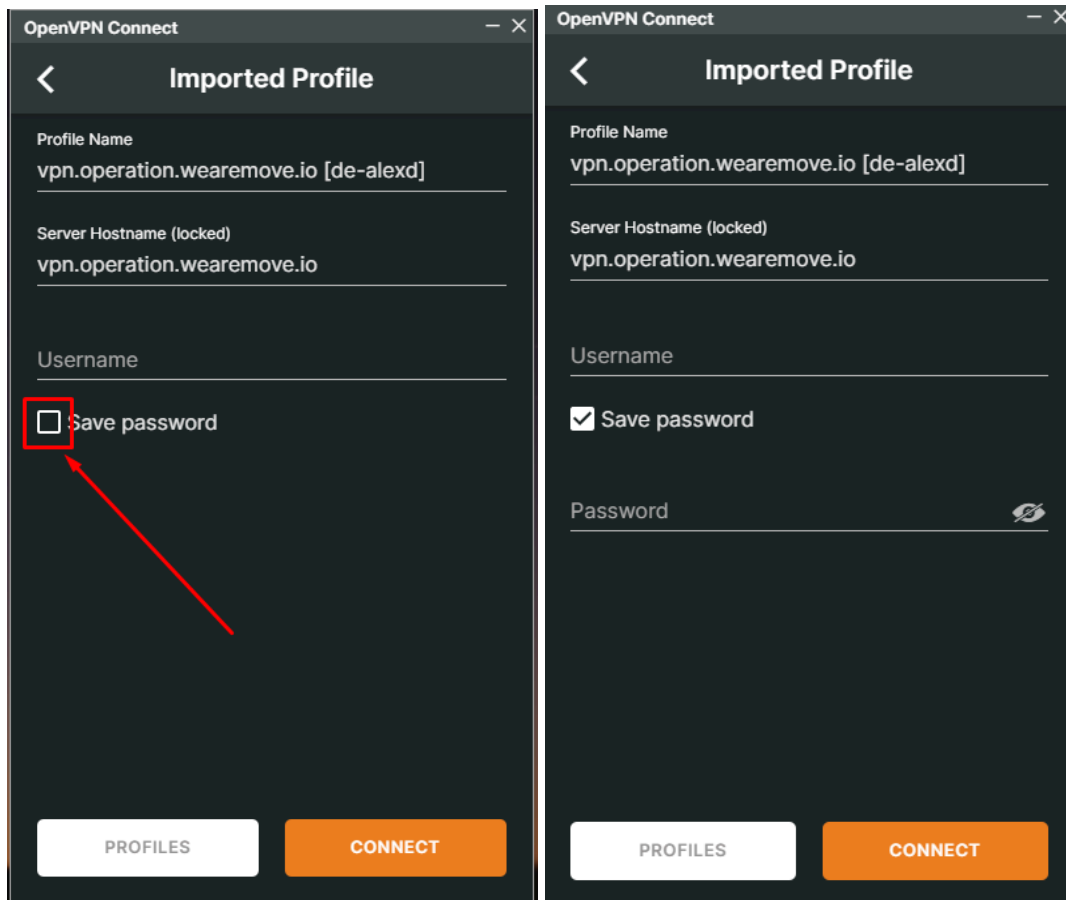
OpenVPN Connect

Imported Profile

Profile Name
vpn.operation.wearemove.io [de-alexd]

Server Hostname (locked)
vpn.operation.wearemove.io

Username

Save password

PROFILES

CONNECT

OpenVPN Connect

Imported Profile

Profile Name
vpn.operation.wearemove.io [de-alexd]

Server Hostname (locked)
vpn.operation.wearemove.io

Username

Save password

Password

PROFILES

CONNECT